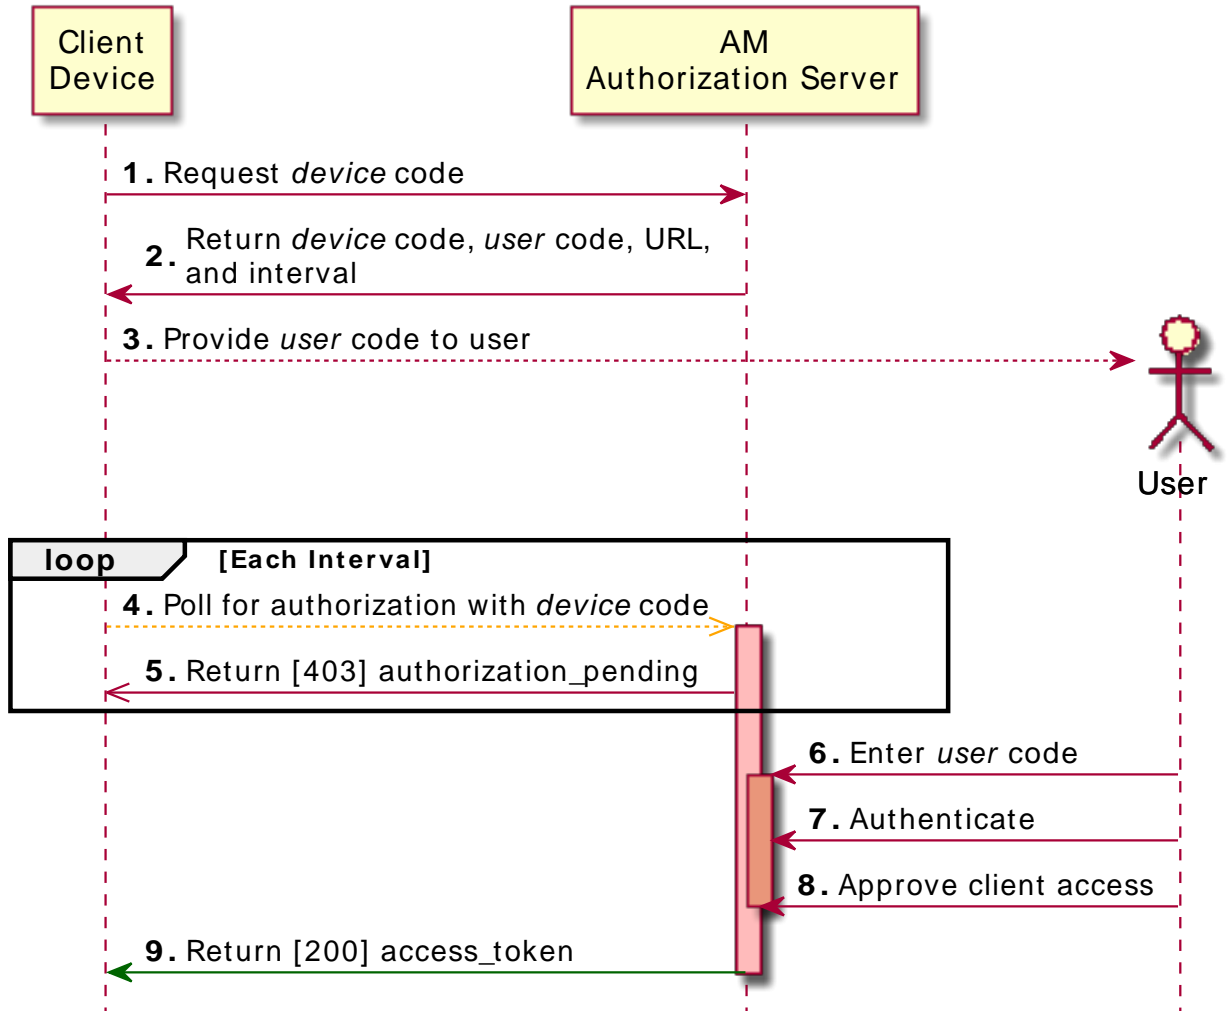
Client Device

AM Authorization Server

1. Request device code

2. Return device code, user code, URL, and interval

3. Provide user code to user

User

loop [Each Interval]

4. Poll for authorization with device code

5. Return [403] authorization_pending

6. Enter user code

7. Authenticate

8. Approve client access

9. Return [200] access_token